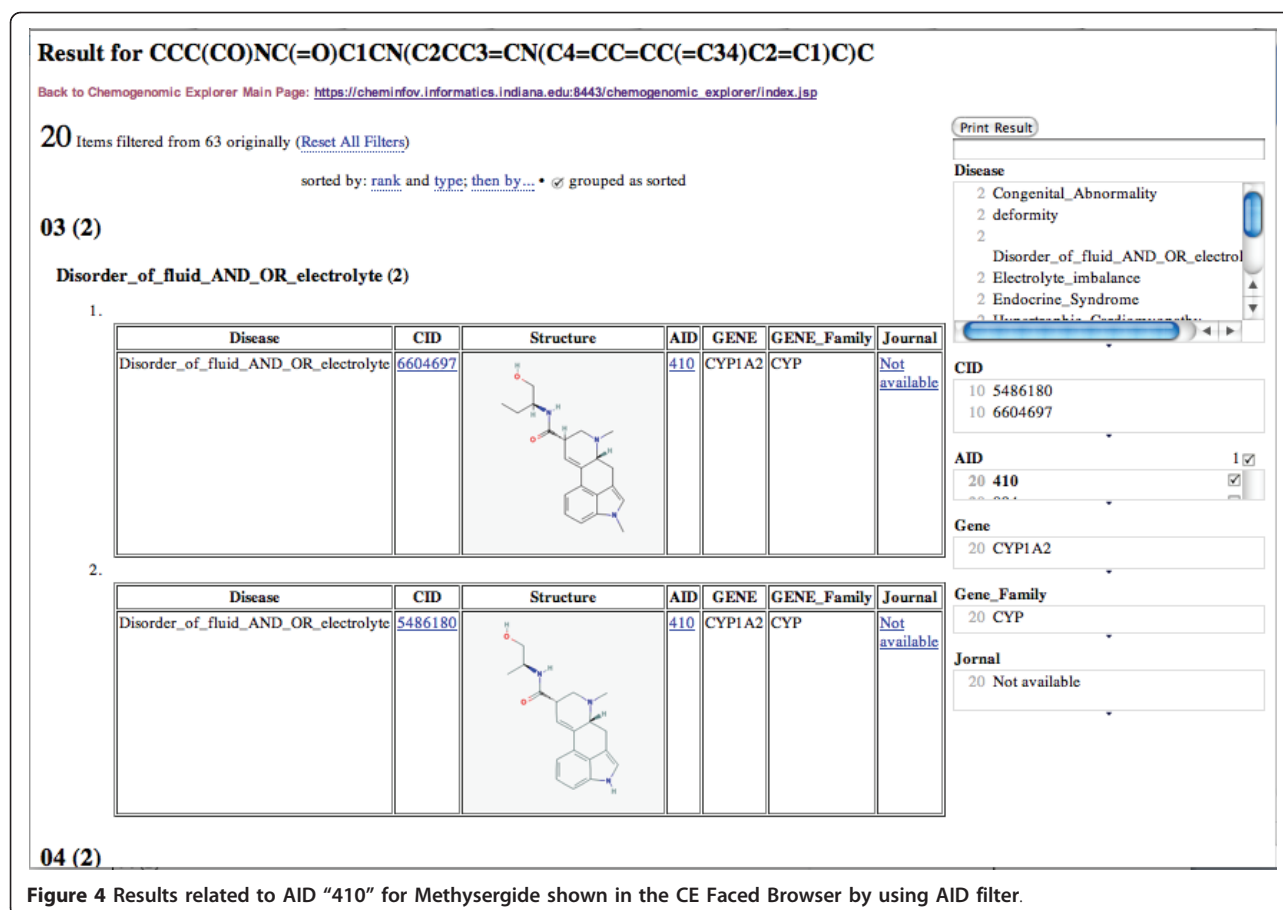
Result for CCC(CO)NC(=O)C1CN(C2CC3=CN(C4=CC=CC(=C34)C2=C1)C)C

Back to Chemogenomic Explorer Main Page: https://cheminfov.informatics.indiana.edu:8443/chemogenomic_explorer/index.jsp

20 Items filtered from 63 originally (Reset All Filters)

sorted by: rank and type; then by... • ☑ grouped as sorted

03 (2)

Disorder_of_fluid_AND_OR_electrolyte (2)

1.

| Disease | CID | Structure | AID | GENE | GENE_Family | Journal |
|---|---|---|---|---|---|---|
| Disorder_of_fluid_AND_OR_electrolyte | 6604697 | O H N N H N | 410 | CYP1A2 | CYP | Not available |

2.

| Disease | CID | Structure | AID | GENE | GENE_Family | Journal |
|---|---|---|---|---|---|---|
| Disorder_of_fluid_AND_OR_electrolyte | 5486180 | H O H N O N H N H | 410 | CYP1A2 | CYP | Not available |

04 (2)

Print Result

Disease
2 Congenital_Abnormality
2 deformity
2 Disorder_of_fluid_AND_OR_electrol
2 Electrolyte_imbalance
2 Endocrine_Syndrome
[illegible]

CID
10 5486180
10 6604697

AID 1☑
20 410 ☑
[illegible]

Gene
20 CYP1A2

Gene_Family
20 CYP

Jornal
20 Not available

Figure 4 Results related to AID "410" for Methysergide shown in the CE Faced Browser by using AID filter.